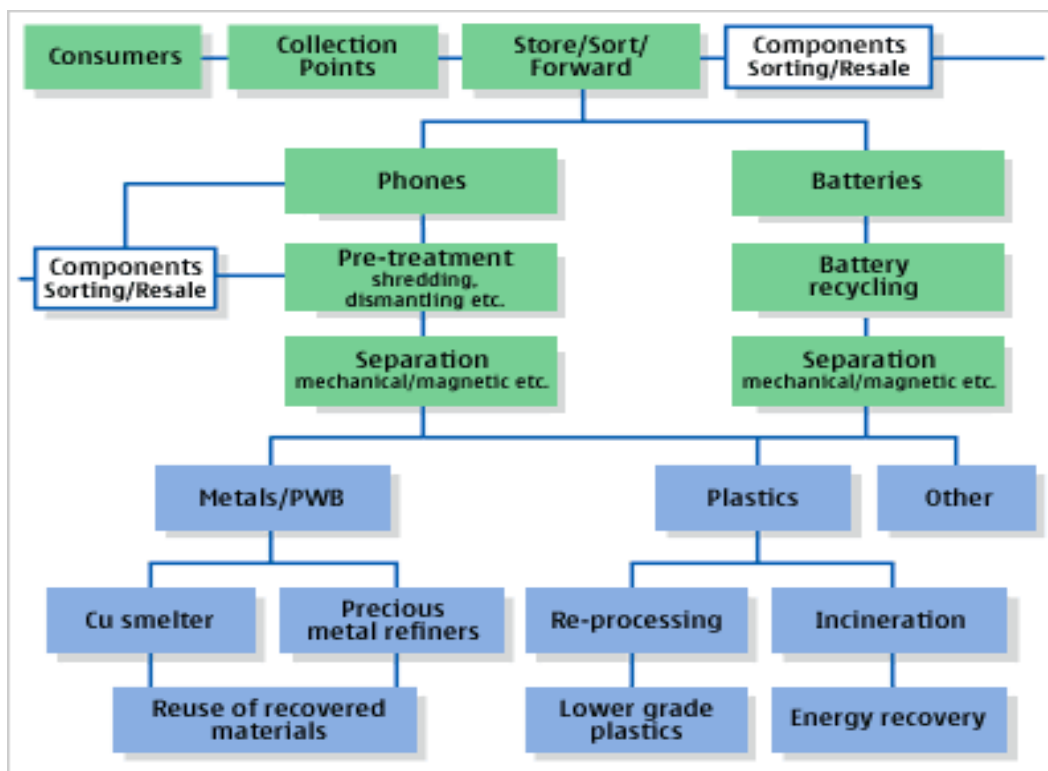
Consumers

Collection Points

Store/Sort/ Forward

Components Sorting/Resale

Phones

Batteries

Components Sorting/Resale

Pre-treatment shredding, dismantling etc.

Battery recycling

Separation mechanical/magnetic etc.

Separation mechanical/magnetic etc.

Metals/PWB

Plastics

Other

Cu smelter

Precious metal refiners

Re-processing

Incineration

Reuse of recovered materials

Lower grade plastics

Energy recovery